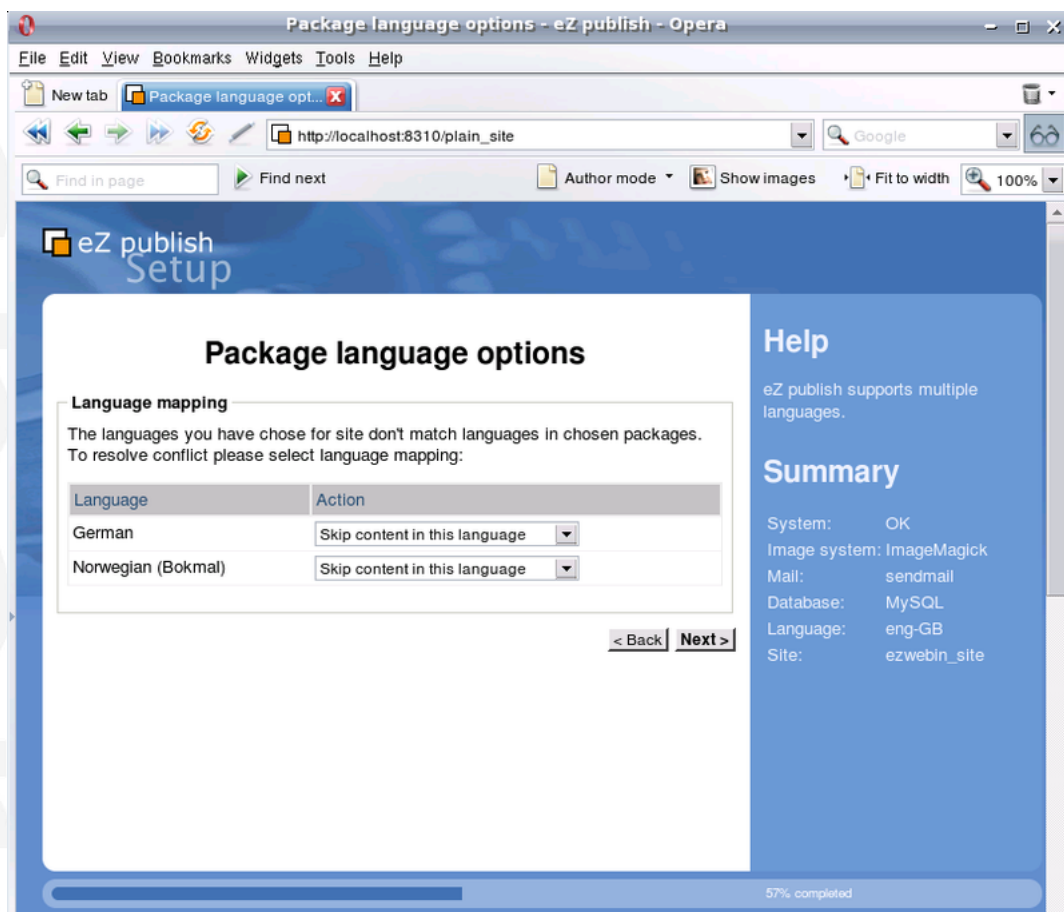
Package language options - eZ publish - Opera

File Edit View Bookmarks Widgets Tools Help

New tab Package language opt...

http://localhost:8310/plain_site

Google

Find in page

Find next

Author mode

Show images

Fit to width

100%

eZ publish Setup

Package language options

Language mapping

The languages you have chose for site don't match languages in chosen packages. To resolve conflict please select language mapping:

| Language | Action |
|---|---|
| German | Skip content in this language |
| Norwegian (Bokmal) | Skip content in this language |

< Back Next >

Help

eZ publish supports multiple languages.

Summary

System: OK
Image system: ImageMagick
Mail: sendmail
Database: MySQL
Language: eng-GB
Site: ezwebin_site

57% completed